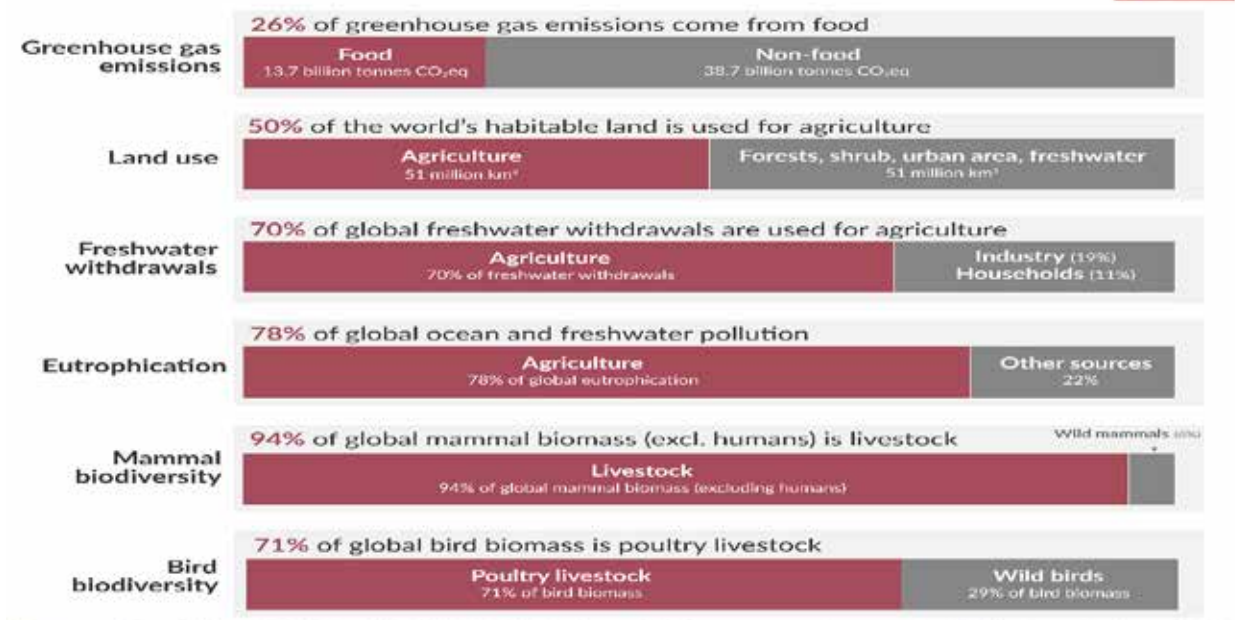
Greenhouse gas emissions

26% of greenhouse gas emissions come from food

Food
13.7 billion tonnes $CO_2eq$

Non-food
38.7 billion tonnes $CO_2eq$

Land use

50% of the world's habitable land is used for agriculture

Agriculture
51 million $km^2$

Forests, shrub, urban area, freshwater
51 million $km^2$

Freshwater withdrawals

70% of global freshwater withdrawals are used for agriculture

Agriculture
70% of freshwater withdrawals

Industry (19%)
Households (11%)

Eutrophication

78% of global ocean and freshwater pollution

Agriculture
78% of global eutrophication

Other sources
22%

Mammal biodiversity

94% of global mammal biomass (excl. humans) is livestock

Wild mammals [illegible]

Livestock
94% of global mammal biomass (excluding humans)

Bird biodiversity

71% of global bird biomass is poultry livestock

Poultry livestock
71% of bird biomass

Wild birds
29% of bird biomass